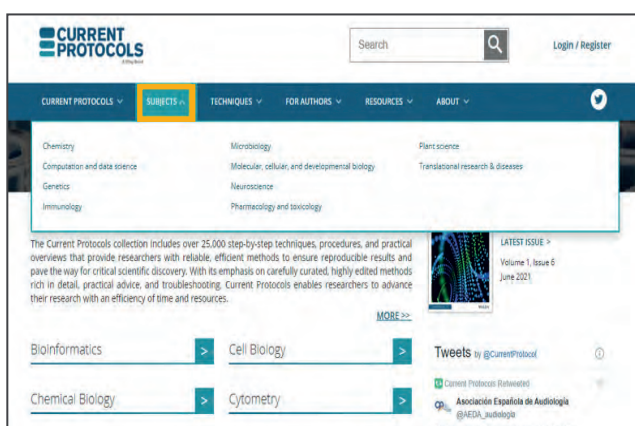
CURRENT PROTOCOLS

A Wiley Brand

Search

Login / Register

CURRENT PROTOCOLS SUBJECTS TECHNIQUES FOR AUTHORS RESOURCES ABOUT

Chemistry
Computation and data science
Genetics
Immunology

Microbiology
Molecular, cellular, and developmental biology
Neuroscience
Pharmacology and toxicology

Plant science
Translational research & diseases

The Current Protocols collection includes over 25,000 step-by-step techniques, procedures, and practical overviews that provide researchers with reliable, efficient methods to ensure reproducible results and pave the way for critical scientific discovery. With its emphasis on carefully curated, highly edited methods rich in detail, practical advice, and troubleshooting, Current Protocols enables researchers to advance their research with an efficiency of time and resources.

MORE >>

LATEST ISSUE >

Volume 1, Issue 6
June 2021

Bioinformatics >

Cell Biology >

Chemical Biology >

Cytometry >

Tweets by @CurrentProtocol

Current Protocols Retweeted

Asociación Española de Audiología
@AEDA_audiologia